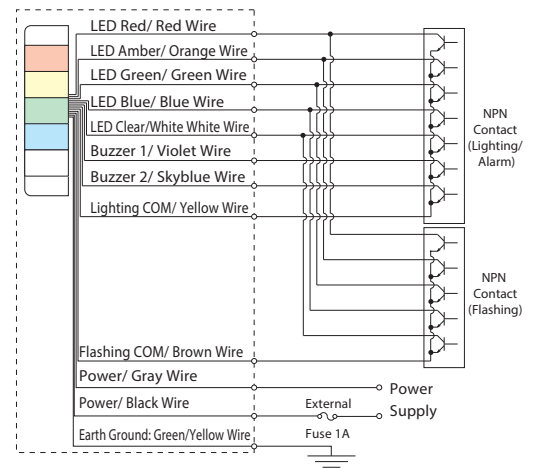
LED Red/ Red Wire
LED Amber/ Orange Wire
LED Green/ Green Wire
LED Blue/ Blue Wire
LED Clear/White White Wire
Buzzer 1/ Violet Wire
Buzzer 2/ Skyblue Wire
Lighting COM/ Yellow Wire
Flashing COM/ Brown Wire
Power/ Gray Wire
Power/ Black Wire
Earth Ground: Green/Yellow Wire

NPN Contact (Lighting/ Alarm)

NPN Contact (Flashing)

Power Supply

External Fuse 1A